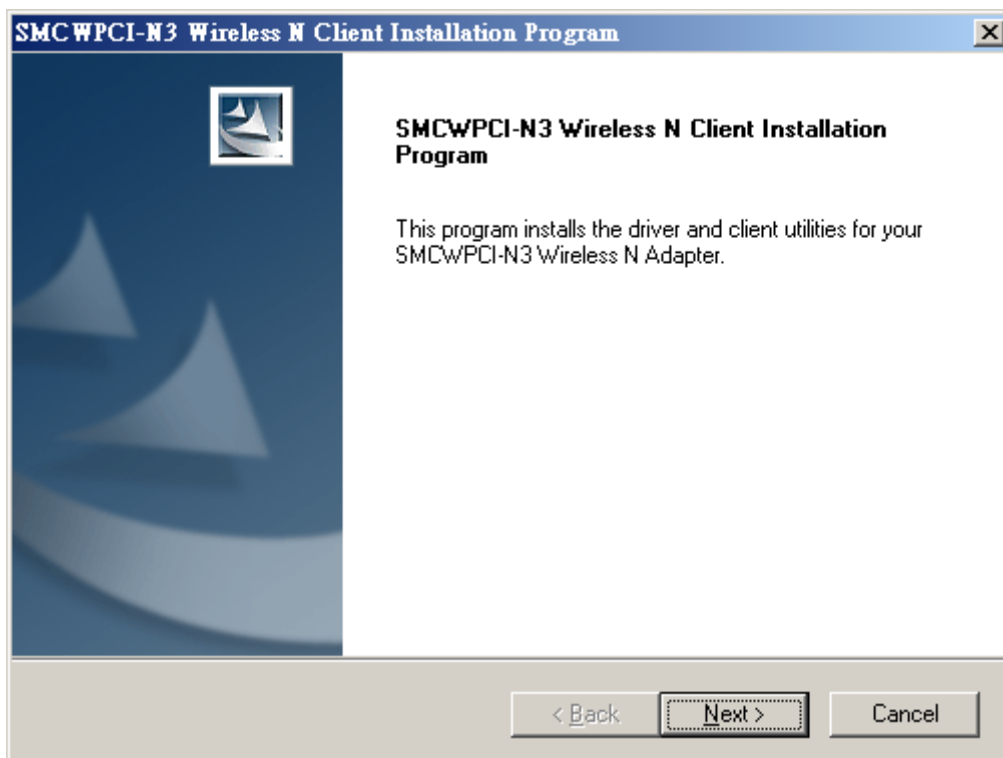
SMCWPCI-N3 Wireless N Client Installation Program

×

SMCWPCI-N3 Wireless N Client Installation Program

This program installs the driver and client utilities for your SMCWPCI-N3 Wireless N Adapter.

< Back

Next >

Cancel